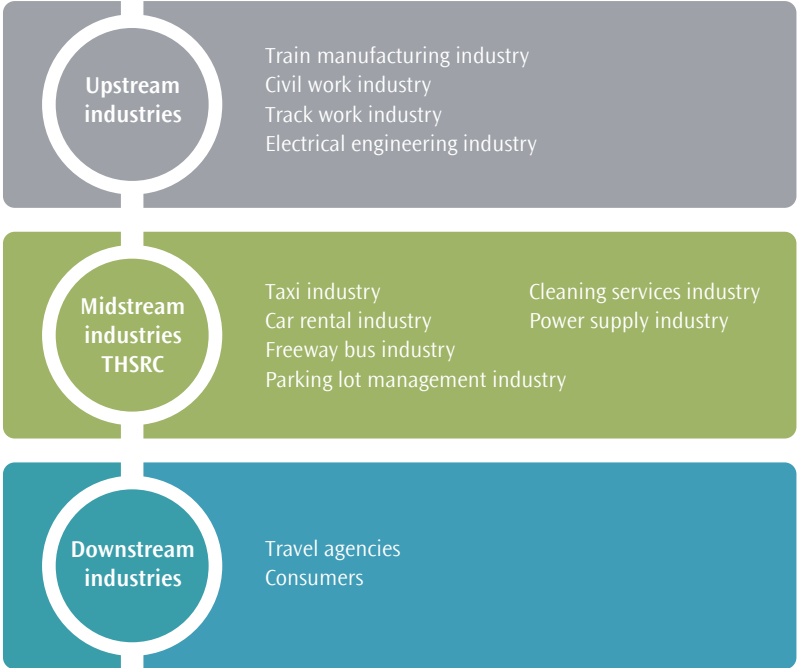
Upstream industries

Train manufacturing industry
Civil work industry
Track work industry
Electrical engineering industry

Midstream industries THSRC

Taxi industry
Car rental industry
Freeway bus industry
Parking lot management industry

Cleaning services industry
Power supply industry

Downstream industries

Travel agencies
Consumers